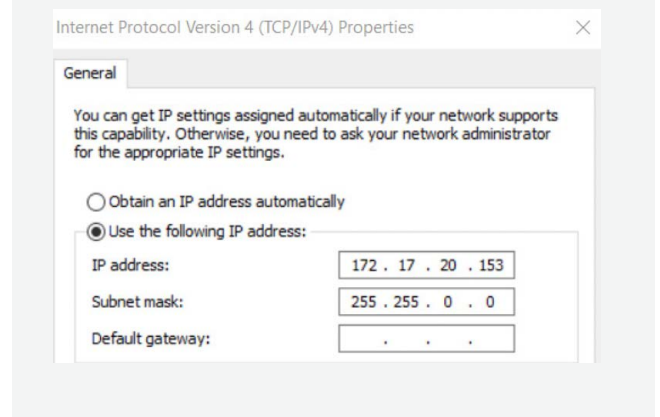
Internet Protocol Version 4 (TCP/IPv4) Properties

×

General

You can get IP settings assigned automatically if your network supports this capability. Otherwise, you need to ask your network administrator for the appropriate IP settings.

Obtain an IP address automatically

Use the following IP address:

IP address: 172 . 17 . 20 . 153

Subnet mask: 255 . 255 . 0 . 0

Default gateway: . . .